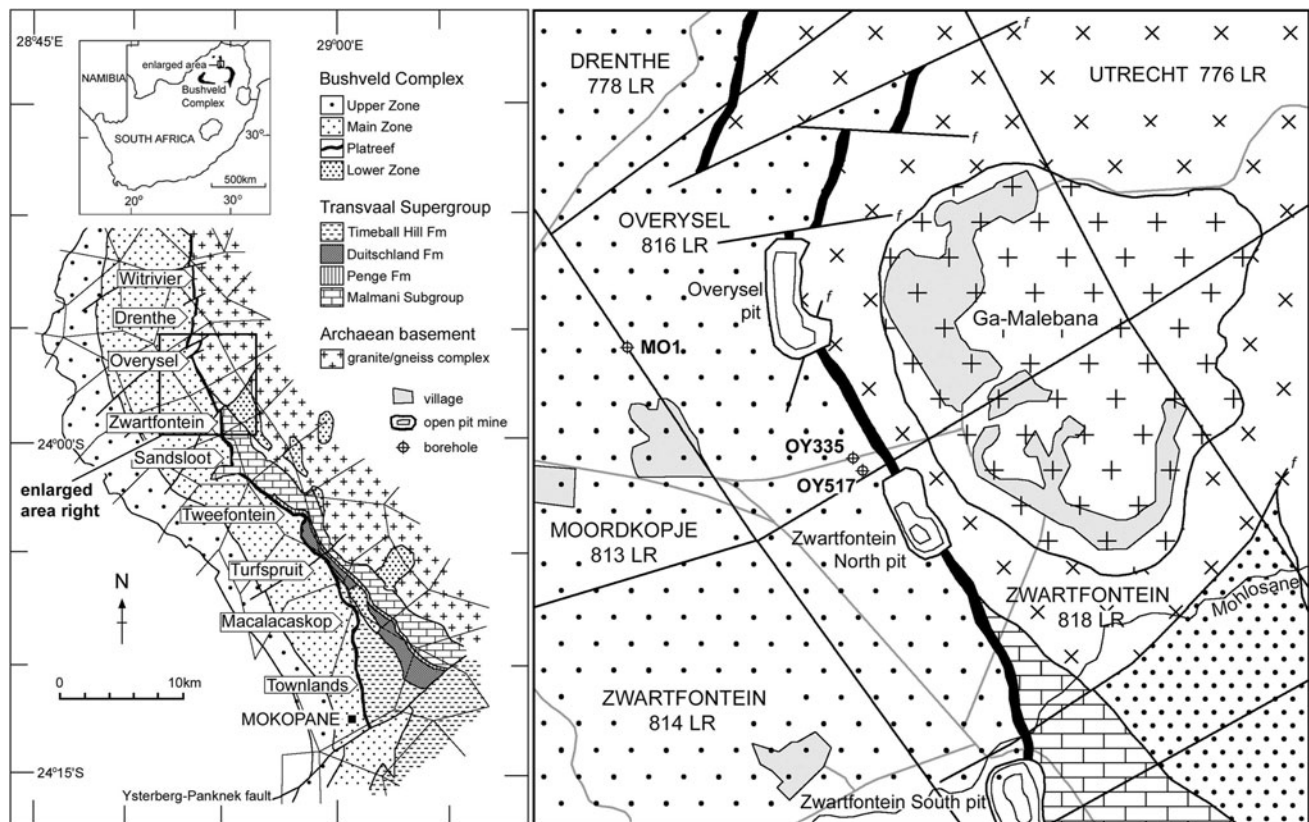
28°45'E
29°00'E
NAMIBIA
enlarged area
Bushveld Complex
SOUTH AFRICA
30°
500km
20°
30°
Bushveld Complex
Upper Zone
Main Zone
Platreef
Lower Zone
Transvaal Supergroup
Timeball Hill Fm
Duitschland Fm
Penge Fm
Malmani Subgroup
Archaean basement
granite/gneiss complex
village
open pit mine
borehole
Witrivier
Drenthe
Overysel
Zwartfontein
24°00'S
Sandsloot
enlarged area right
Tweefontein
Turfspruit
N
Macalacaskop
0
10km
Townlands
MOKOPANE
24°15'S
Ysterberg-Panknek fault

DRENTHE 778 LR
UTRECHT 776 LR
f
f
OVERYSEL 816 LR
f
Overysel pit
f
Ga-Malebana
MO1
OY335
OY517
MOORDKOPJE 813 LR
Zwartfontein North pit
ZWARTFONTEIN 818 LR
Mohlosane
f
ZWARTFONTEIN 814 LR
Zwartfontein South pit